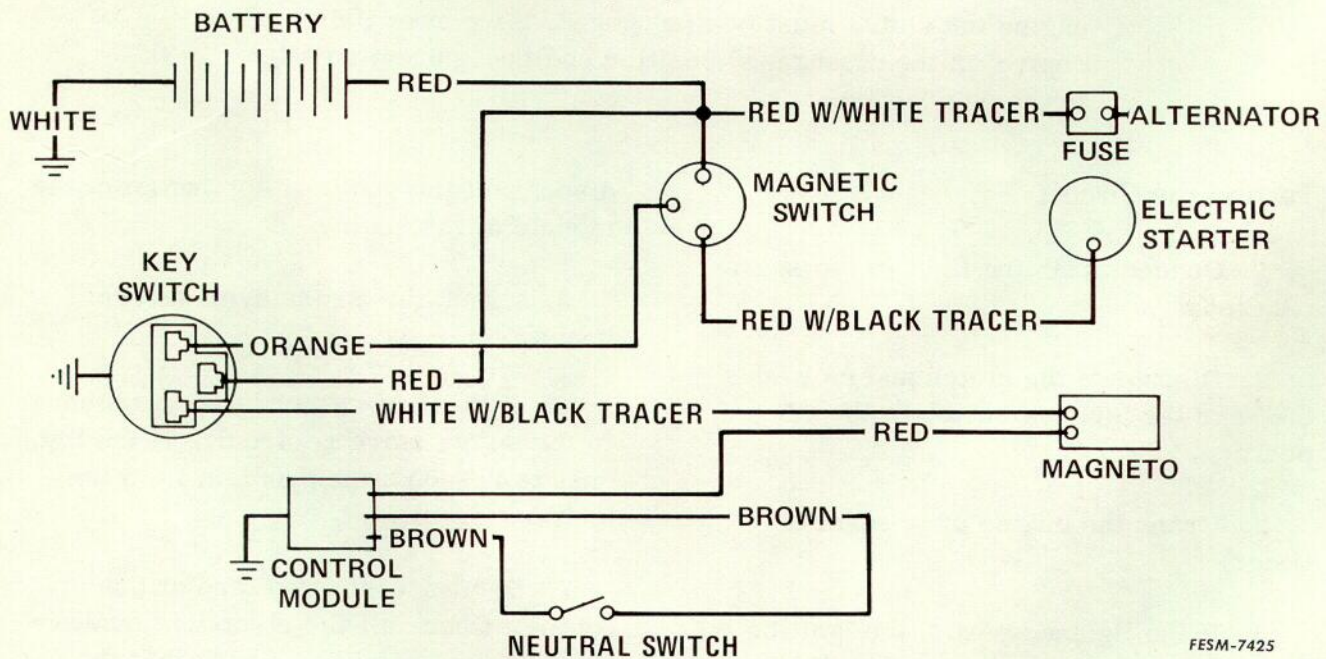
BATTERY
WHITE
RED
RED W/WHITE TRACER
FUSE
ALTERNATOR
MAGNETIC SWITCH
ELECTRIC STARTER
KEY SWITCH
RED W/BLACK TRACER
ORANGE
RED
WHITE W/BLACK TRACER
RED
MAGNETO
BROWN
BROWN
CONTROL MODULE
NEUTRAL SWITCH
FESM-7425